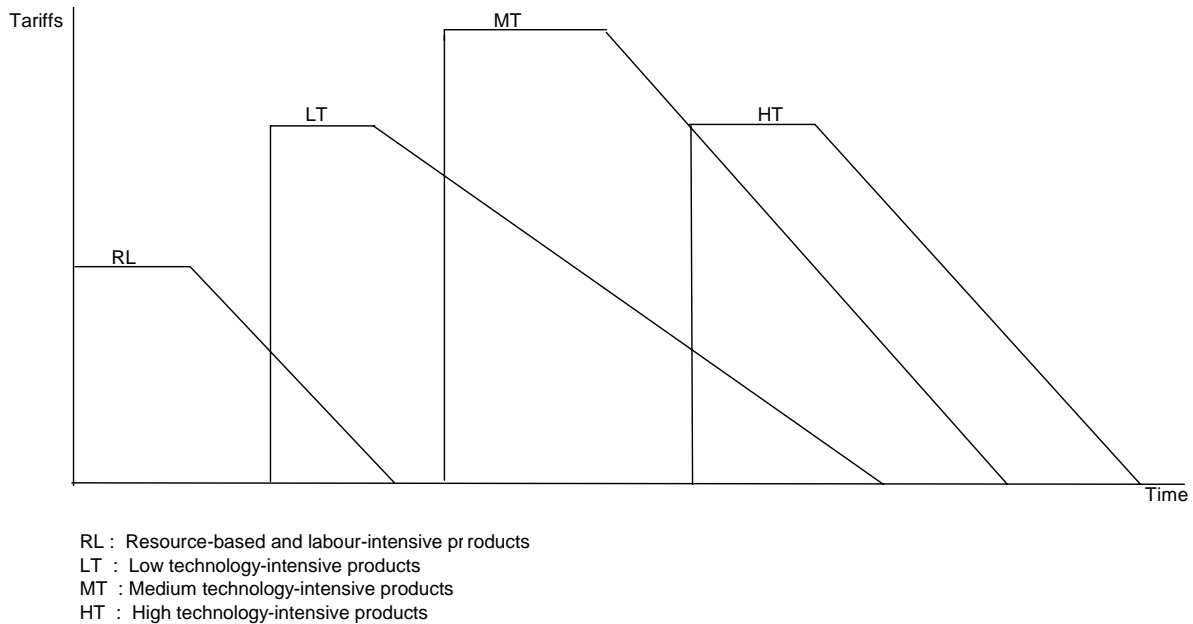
Tariffs

MT

LT

HT

RL

Time

RL : Resource-based and labour-intensive pr roducts
LT : Low technology-intensive products
MT : Medium technology-intensive products
HT : High technology-intensive products